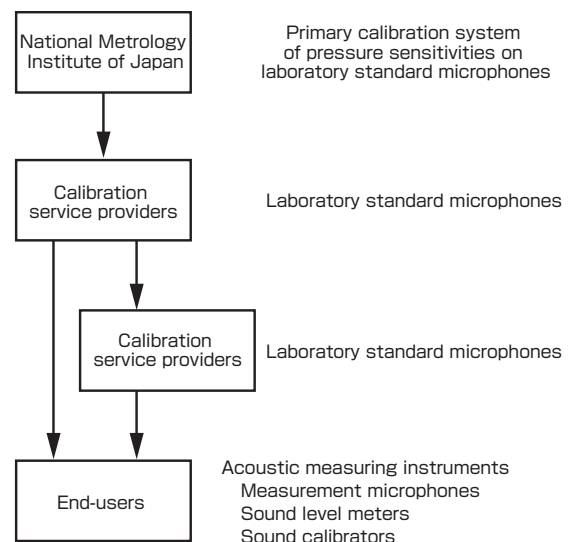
National Metrology Institute of Japan

Primary calibration system of pressure sensitivities on laboratory standard microphones

Calibration service providers

Laboratory standard microphones

Calibration service providers

Laboratory standard microphones

End-users

Acoustic measuring instruments
Measurement microphones
Sound level meters
Sound calibrators